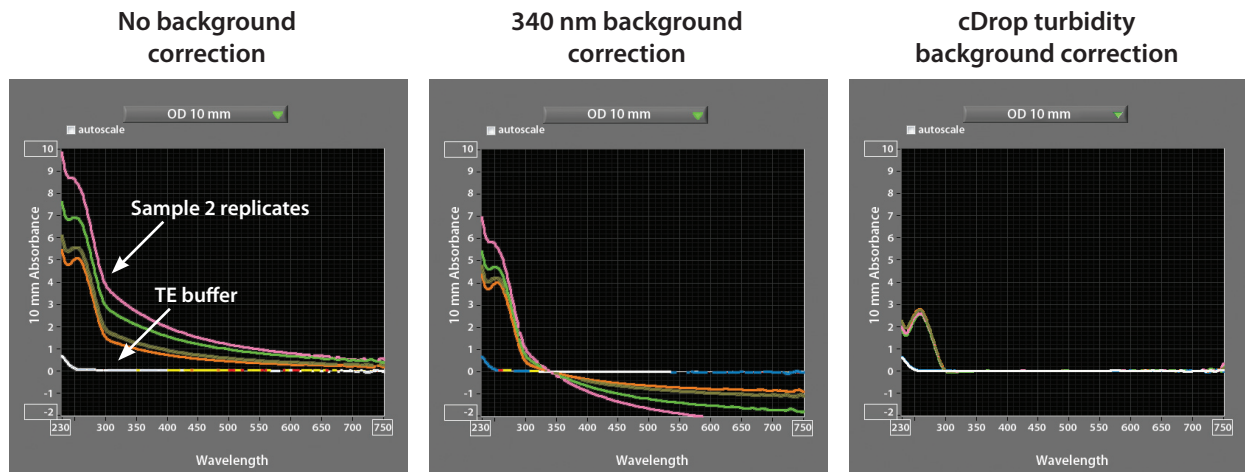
No background correction

OD 10 mm

autoscale

10 mm Absorbance

10
9
8
7
6
5
4
3
2
1
0
-1
-2

Sample 2 replicates

TE buffer

230 300 350 400 450 500 550 600 650 700 750

Wavelength

340 nm background correction

OD 10 mm

autoscale

10 mm Absorbance

10
9
8
7
6
5
4
3
2
1
0
-1
-2

230 300 350 400 450 500 550 600 650 700 750

Wavelength

cDrop turbidity background correction

OD 10 mm

autoscale

10 mm Absorbance

10
9
8
7
6
5
4
3
2
1
0
-1
-2

230 300 350 400 450 500 550 600 650 700 750

Wavelength